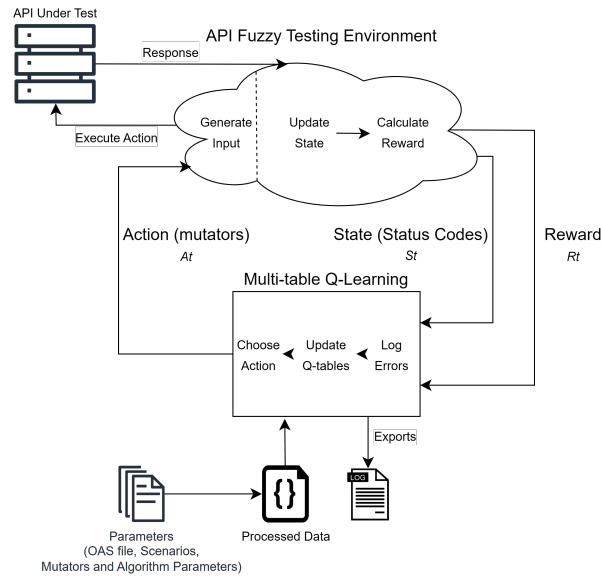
API Under Test

API Fuzzy Testing Environment

Response

Execute Action

Generate Input

Update State

Calculate Reward

Action (mutators)
*At*

State (Status Codes)
*St*

Reward
*Rt*

Multi-table Q-Learning

Choose Action

Update Q-tables

Log Errors

Exports

{}

LOG

Parameters
(OAS file, Scenarios, Mutators and Algorithm Parameters)

Processed Data